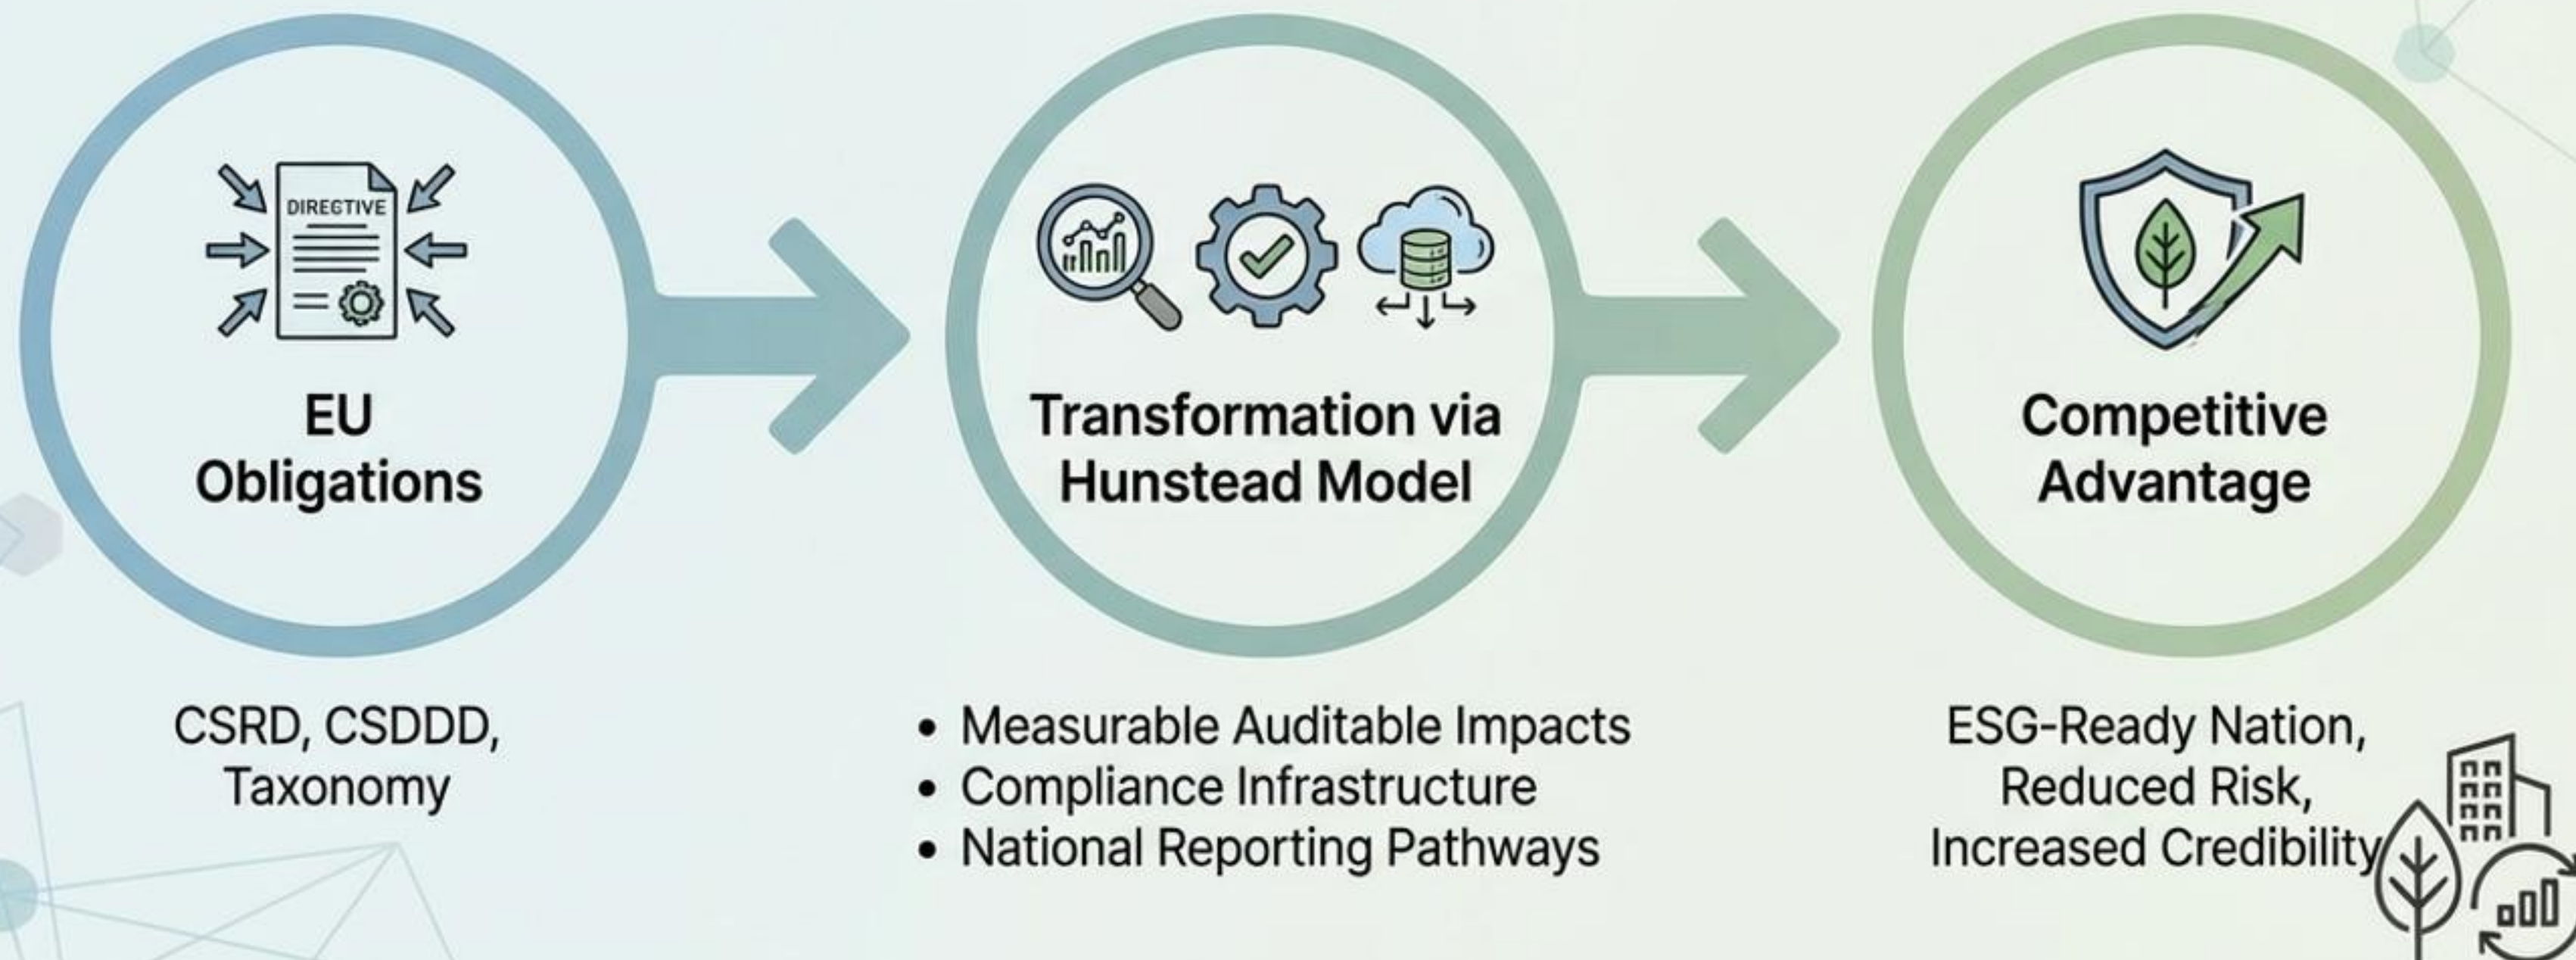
DIRECTIVE

EU Obligations

CSRD, CSDDD, Taxonomy

Transformation via Hunstead Model

• Measurable Auditable Impacts
• Compliance Infrastructure
• National Reporting Pathways

Competitive Advantage

ESG-Ready Nation, Reduced Risk, Increased Credibility